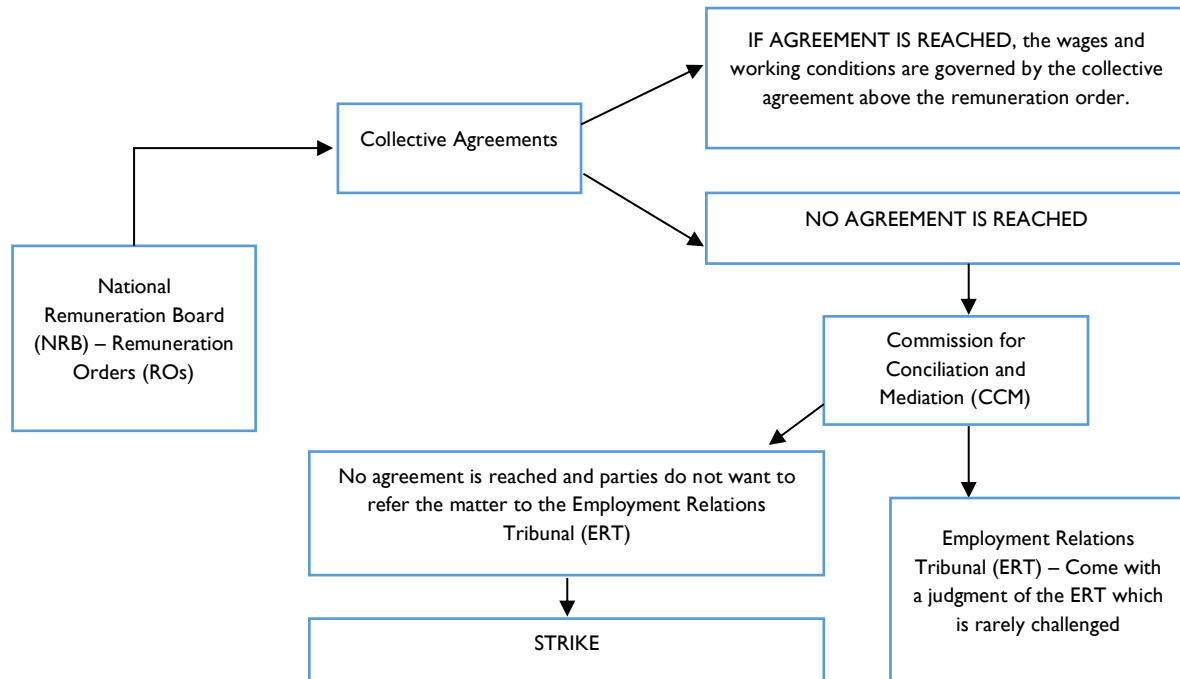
National Remuneration Board (NRB) – Remuneration Orders (ROs)

Collective Agreements

IF AGREEMENT IS REACHED, the wages and working conditions are governed by the collective agreement above the remuneration order.

NO AGREEMENT IS REACHED

Commission for Conciliation and Mediation (CCM)

No agreement is reached and parties do not want to refer the matter to the Employment Relations Tribunal (ERT)

STRIKE

Employment Relations Tribunal (ERT) – Come with a judgment of the ERT which is rarely challenged